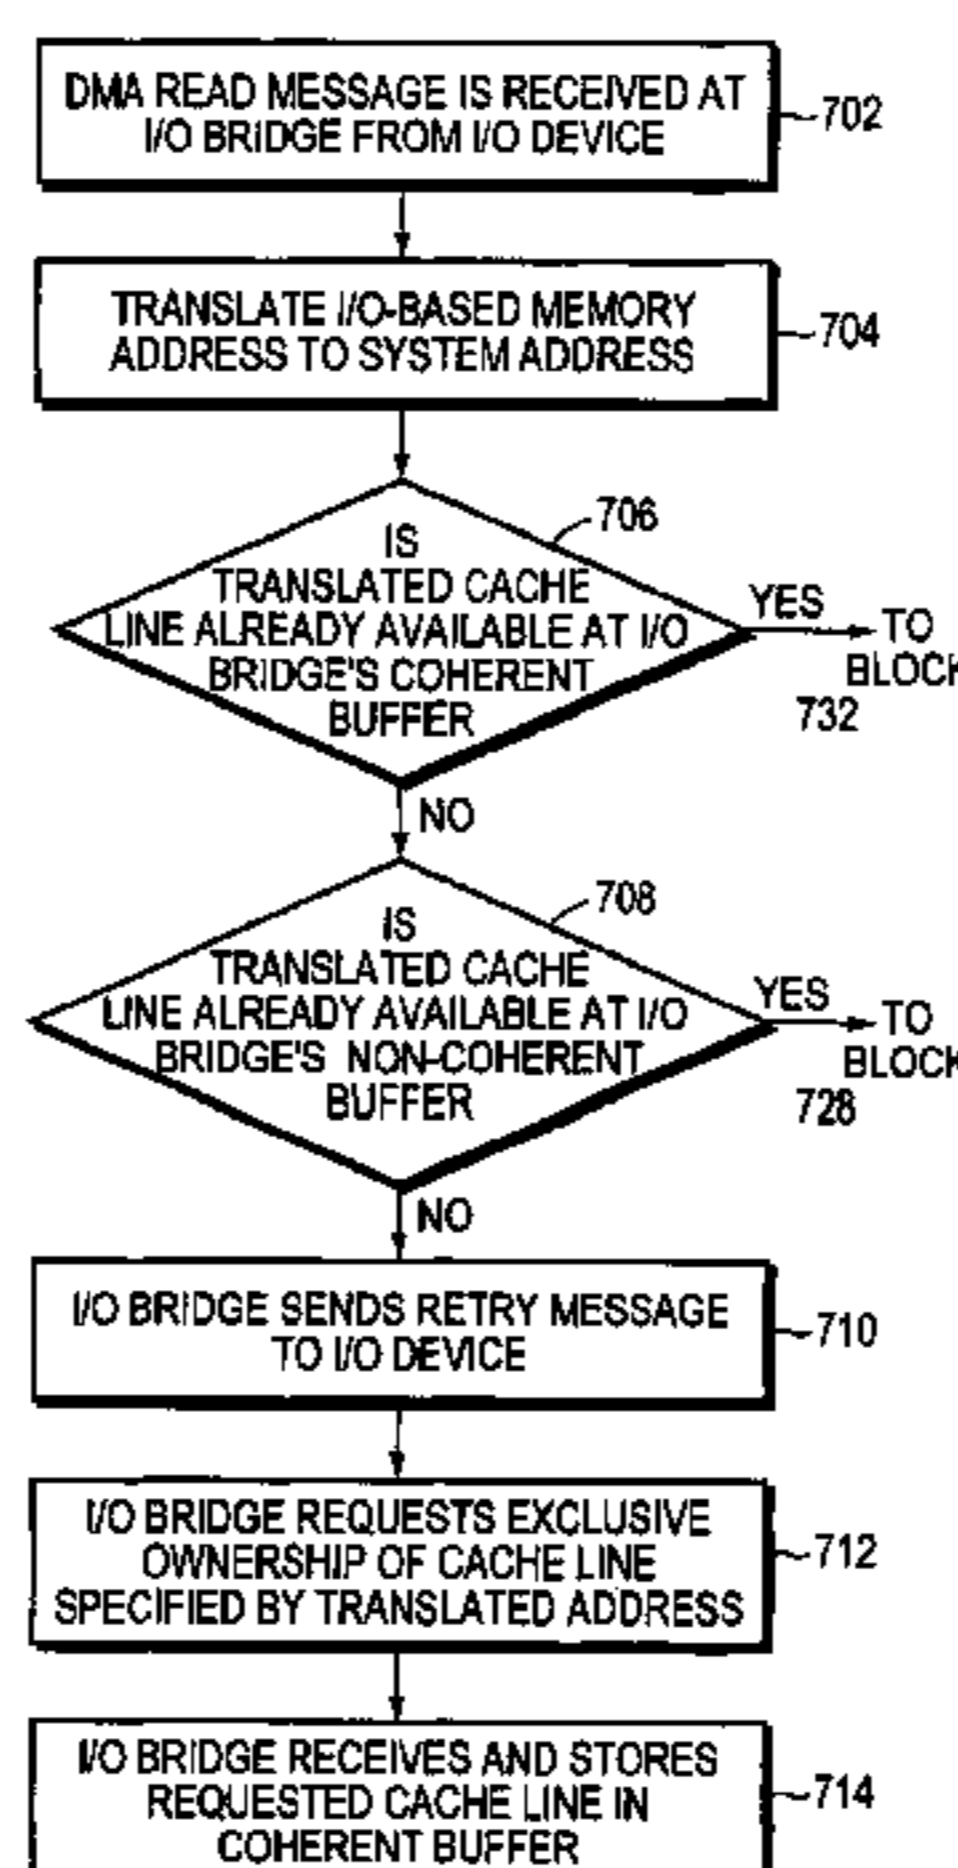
DMA READ MESSAGE IS RECEIVED AT I/O BRIDGE FROM I/O DEVICE

702

TRANSLATE I/O-BASED MEMORY ADDRESS TO SYSTEM ADDRESS

704

706

IS TRANSLATED CACHE LINE ALREADY AVAILABLE AT I/O BRIDGE'S COHERENT BUFFER

YES

TO BLOCK 732

NO

708

IS TRANSLATED CACHE LINE ALREADY AVAILABLE AT I/O BRIDGE'S NON-COHERENT BUFFER

YES

TO BLOCK 728

NO

I/O BRIDGE SENDS RETRY MESSAGE TO I/O DEVICE

710

I/O BRIDGE REQUESTS EXCLUSIVE OWNERSHIP OF CACHE LINE SPECIFIED BY TRANSLATED ADDRESS

712

I/O BRIDGE RECEIVES AND STORES REQUESTED CACHE LINE IN COHERENT BUFFER

714